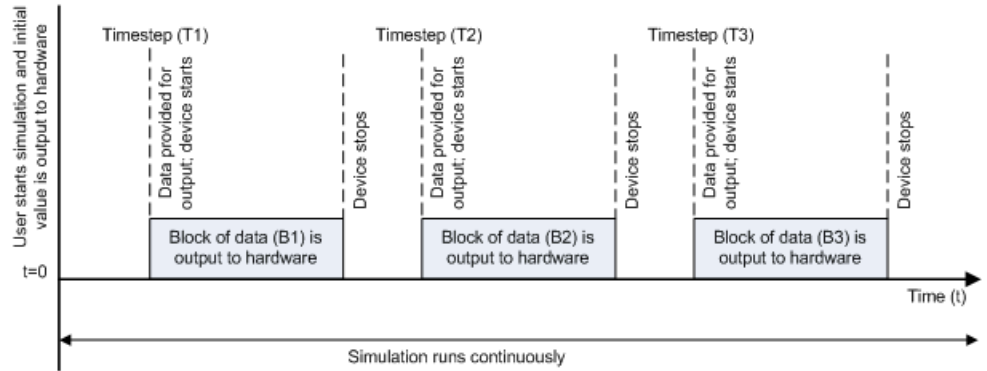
User starts simulation and initial value is output to hardware

Timestep (T1)

Data provided for output; device starts

Block of data (B1) is output to hardware

Device stops

Timestep (T2)

Data provided for output; device starts

Block of data (B2) is output to hardware

Device stops

Timestep (T3)

Data provided for output; device starts

Block of data (B3) is output to hardware

Device stops

t=0

Time (t)

Simulation runs continuously